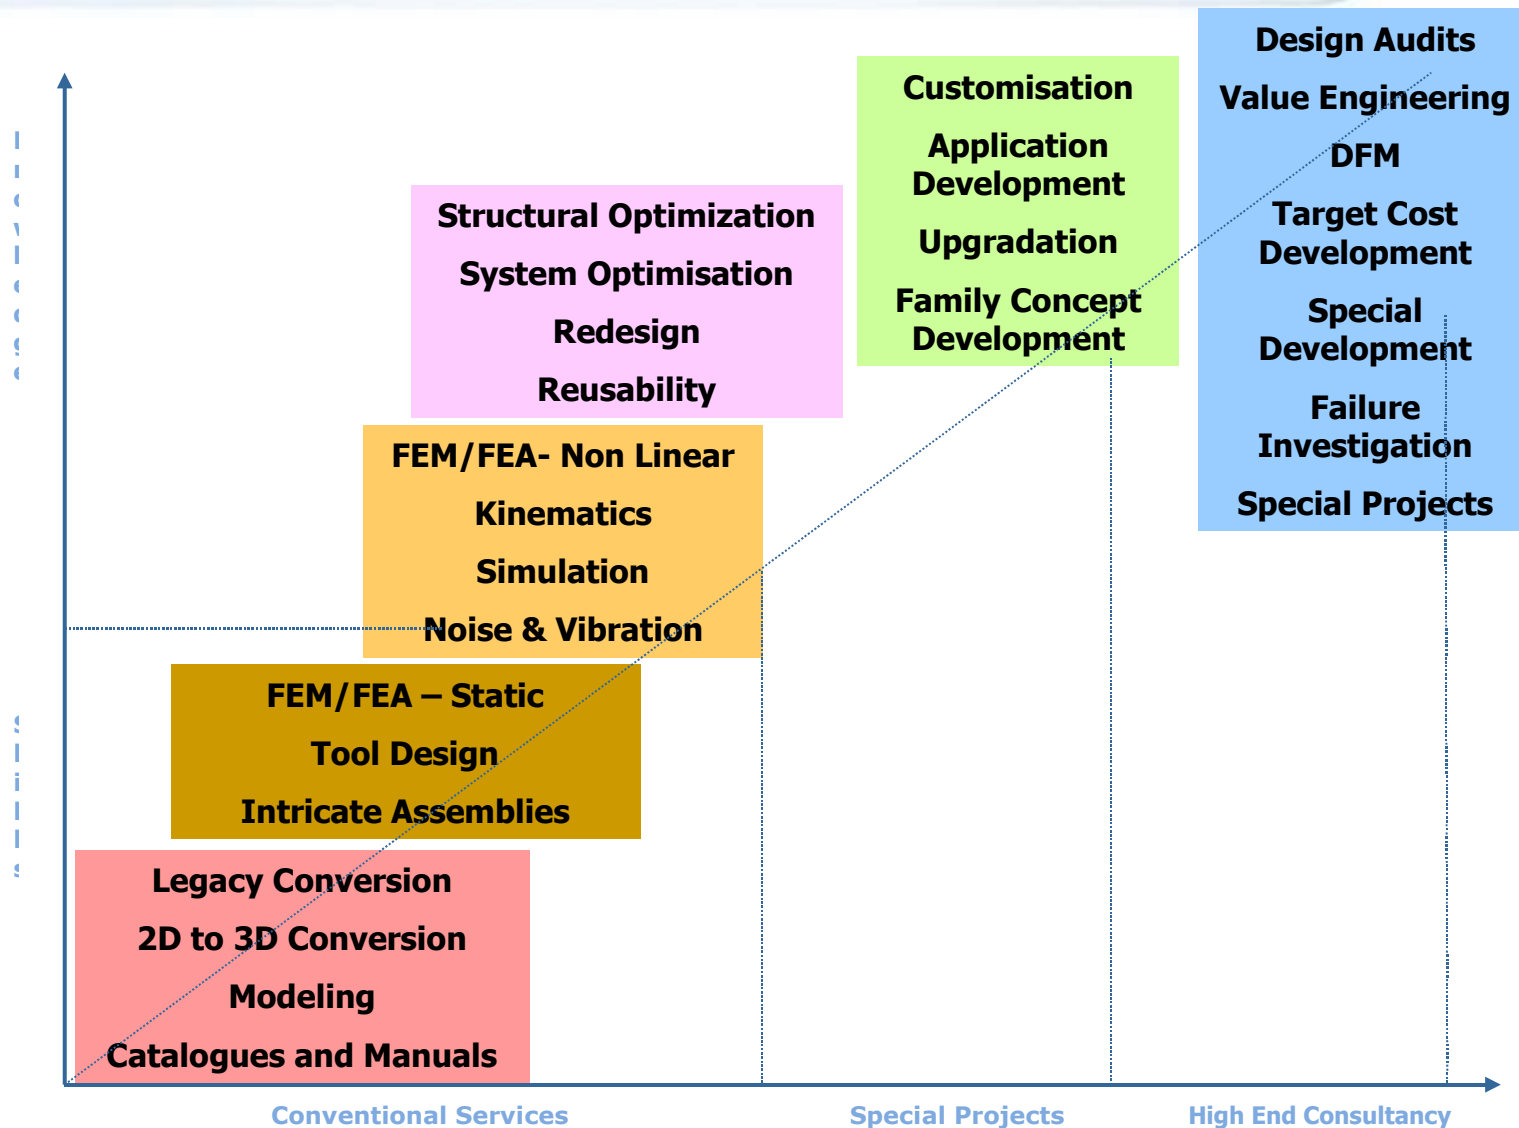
Design Audits
Value Engineering
DFM
Target Cost Development
Special Development
Failure Investigation
Special Projects

Customisation
Application Development
Upgradation
Family Concept Development

Structural Optimization
System Optimisation
Redesign
Reusability

FEM/FEA- Non Linear
Kinematics
Simulation
Noise & Vibration

FEM/FEA – Static
Tool Design
Intricate Assemblies

Legacy Conversion
2D to 3D Conversion
Modeling
Catalogues and Manuals

Conventional Services
Special Projects
High End Consultancy